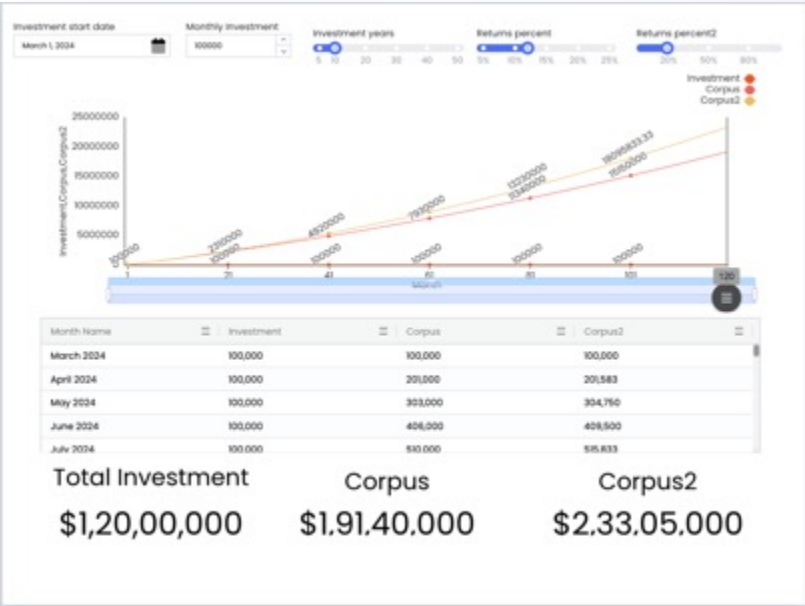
Investment start date
March 1, 2024

Monthly Investment
100000

Investment years
5 10 20 30 40 50

Returns percent
5% 10% 15% 20% 25%

Returns percent2
20% 50% 80%

Investment
Corpus
Corpus2

25000000
20000000
15000000
10000000
5000000

Investment,Corpus,Corpus2

100000
2350000
100000
4820000
100000
7930000
100000
12730000
11340000
100000
18095833.33
15150000
100000

1 21 41 61 81 101 120

Month

| Month Name | Investment | Corpus | Corpus2 |
|---|---|---|---|
| March 2024 | 100,000 | 100,000 | 100,000 |
| April 2024 | 100,000 | 201,000 | 201,583 |
| May 2024 | 100,000 | 303,000 | 304,750 |
| June 2024 | 100,000 | 406,000 | 409,500 |
| July 2024 | 100,000 | 510,000 | 515,833 |

Total Investment
$1,20,00,000

Corpus
$1,91,40,000

Corpus2
$2,33,05,000